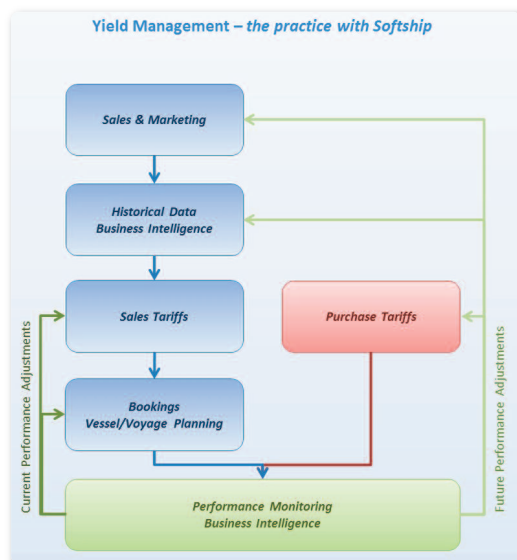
Yield Management – *the practice with Softship*

Sales & Marketing

Historical Data
Business Intelligence

Sales Tariffs

Purchase Tariffs

Bookings
Vessel/Voyage Planning

Performance Monitoring
Business Intelligence

Current Performance Adjustments

Future Performance Adjustments